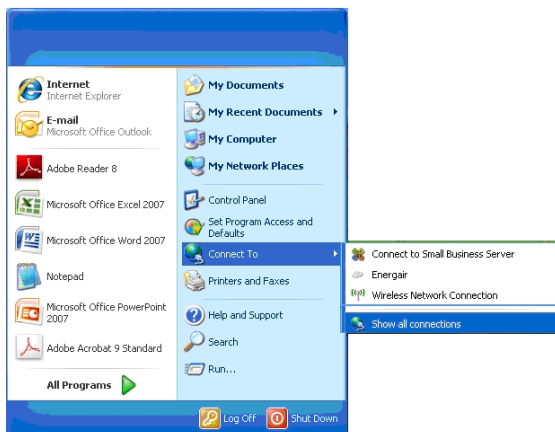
Internet
Internet Explorer

E-mail
Microsoft Office Outlook

Adobe Reader 8

Microsoft Office Excel 2007

Microsoft Office Word 2007

Notepad

Microsoft Office PowerPoint 2007

Adobe Acrobat 9 Standard

All Programs

My Documents

My Recent Documents

My Computer

My Network Places

Control Panel

Set Program Access and Defaults

Connect To

Printers and Faxes

Help and Support

Search

Run...

Connect to Small Business Server

Energair

Wireless Network Connection

Show all connections

Log Off

Shut Down